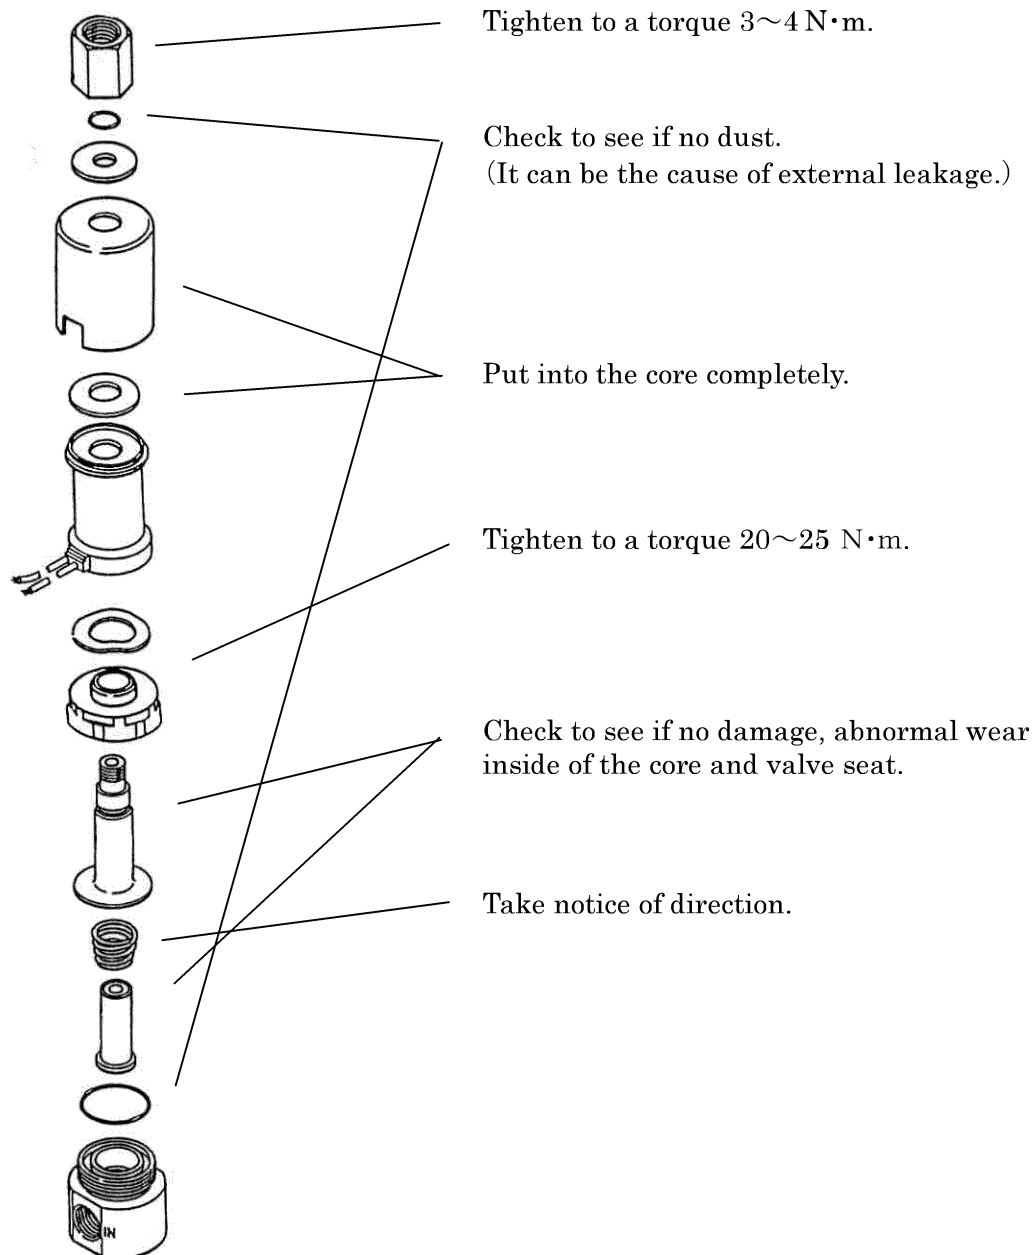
Tighten to a torque 3～4 N･m.

Check to see if no dust.
(It can be the cause of external leakage.)

Put into the core completely.

Tighten to a torque 20～25 N･m.

Check to see if no damage, abnormal wear inside of the core and valve seat.

Take notice of direction.

IN